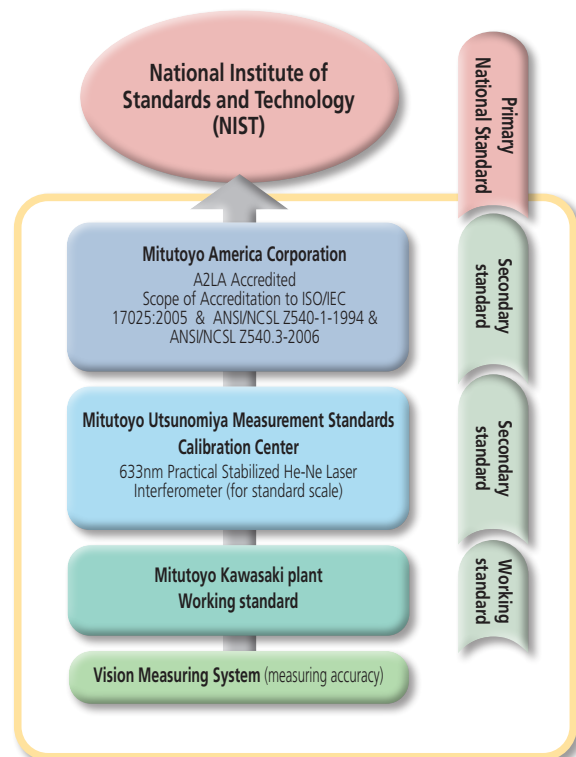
National Institute of Standards and Technology (NIST)

Primary National Standard

Mitutoyo America Corporation
A2LA Accredited
Scope of Accreditation to ISO/IEC 17025:2005 & ANSI/NCSL Z540-1-1994 & ANSI/NCSL Z540.3-2006

Secondary standard

Mitutoyo Utsunomiya Measurement Standards Calibration Center
633nm Practical Stabilized He-Ne Laser Interferometer (for standard scale)

Secondary standard

Mitutoyo Kawasaki plant
Working standard

Working standard

Vision Measuring System (measuring accuracy)